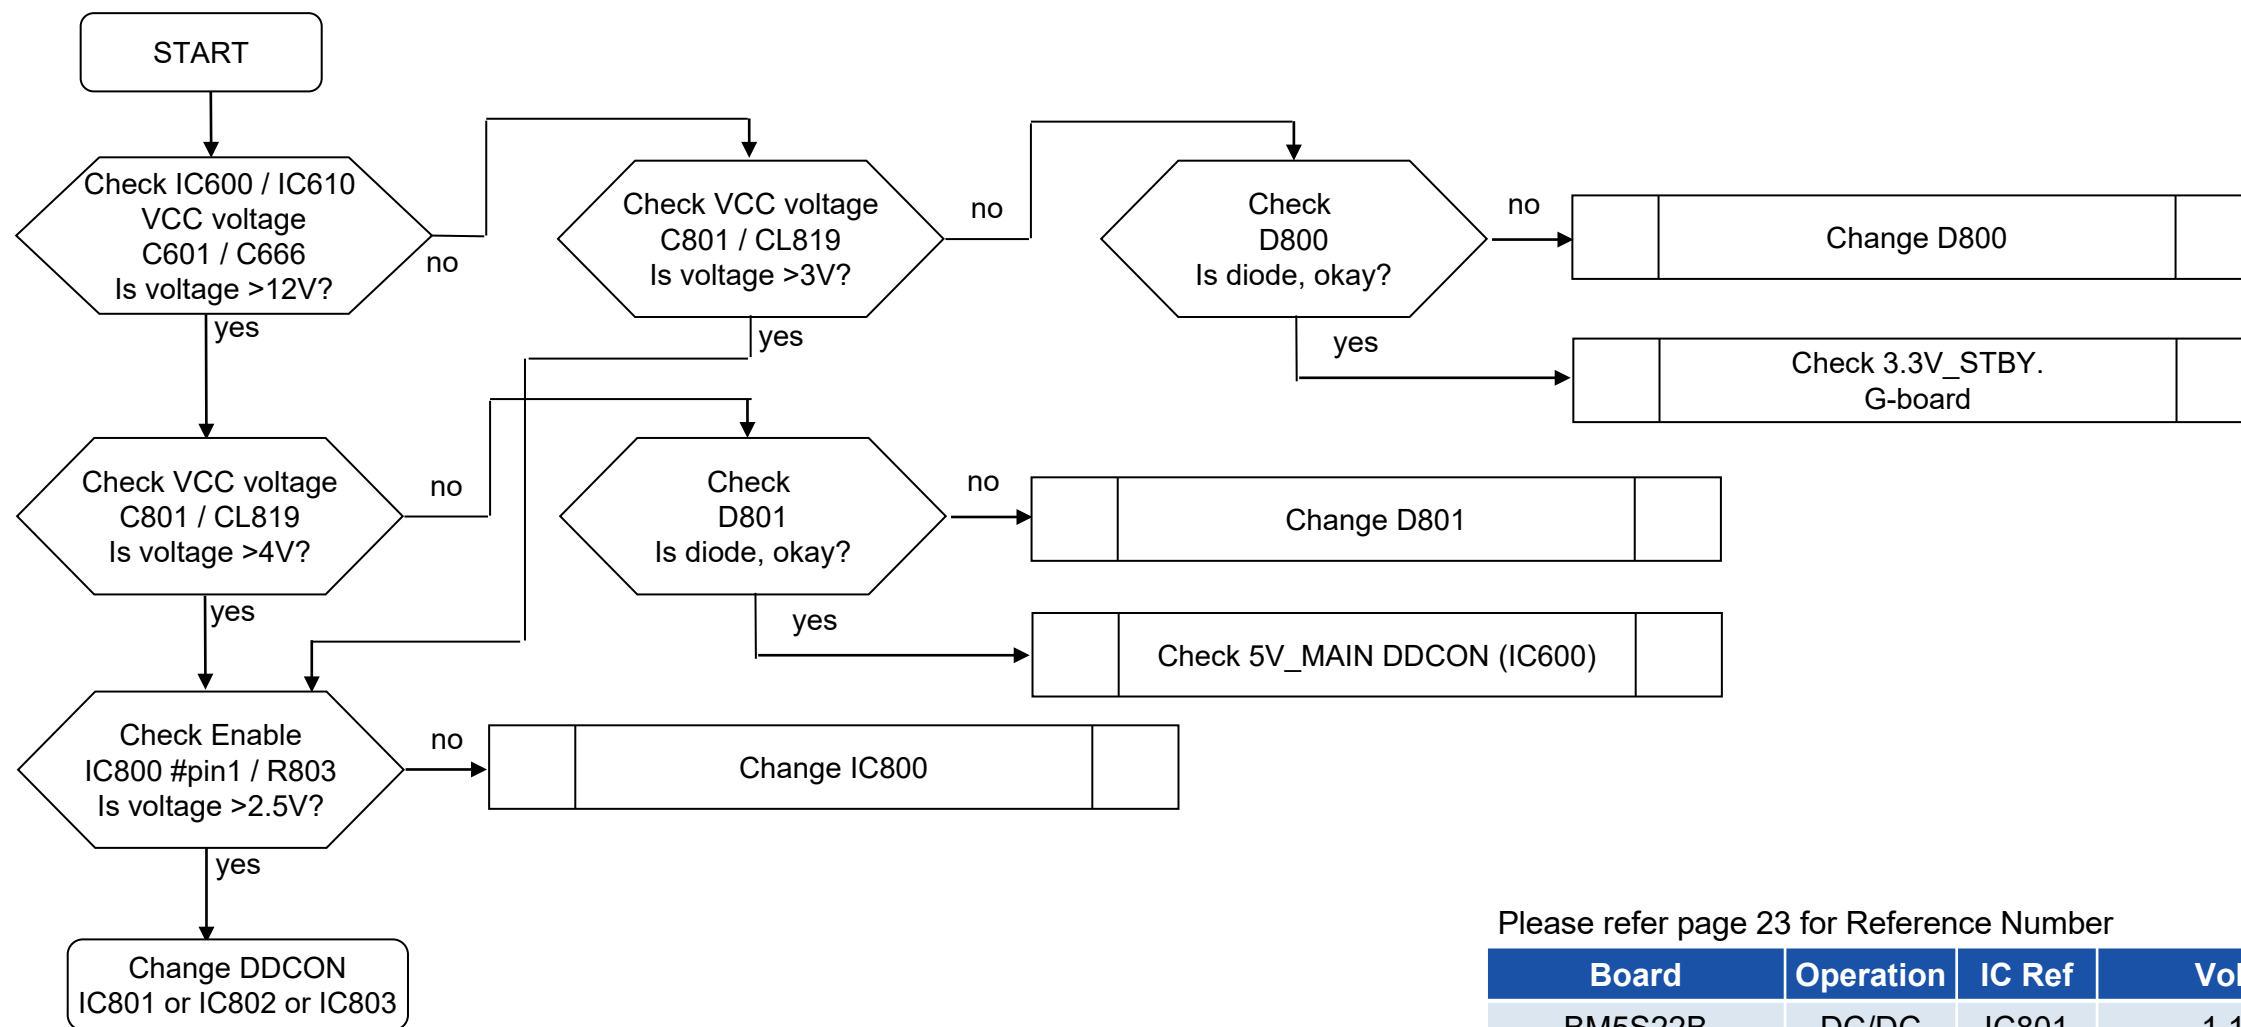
START

Check IC600 / IC610 VCC voltage C601 / C666 Is voltage >12V?

no

Check VCC voltage C801 / CL819 Is voltage >3V?

no

Check D800 Is diode, okay?

no

Change D800

yes

yes

Check 3.3V_STBY. G-board

yes

Check VCC voltage C801 / CL819 Is voltage >4V?

no

Check D801 Is diode, okay?

no

Change D801

yes

yes

Check 5V_MAIN DDCON (IC600)

Check Enable IC800 #pin1 / R803 Is voltage >2.5V?

no

Change IC800

yes

Change DDCON IC801 or IC802 or IC803

Please refer page 23 for Reference Number

| Board | Operation | IC Ref | Vol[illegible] |
|---|---|---|---|
| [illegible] | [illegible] | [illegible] | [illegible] |